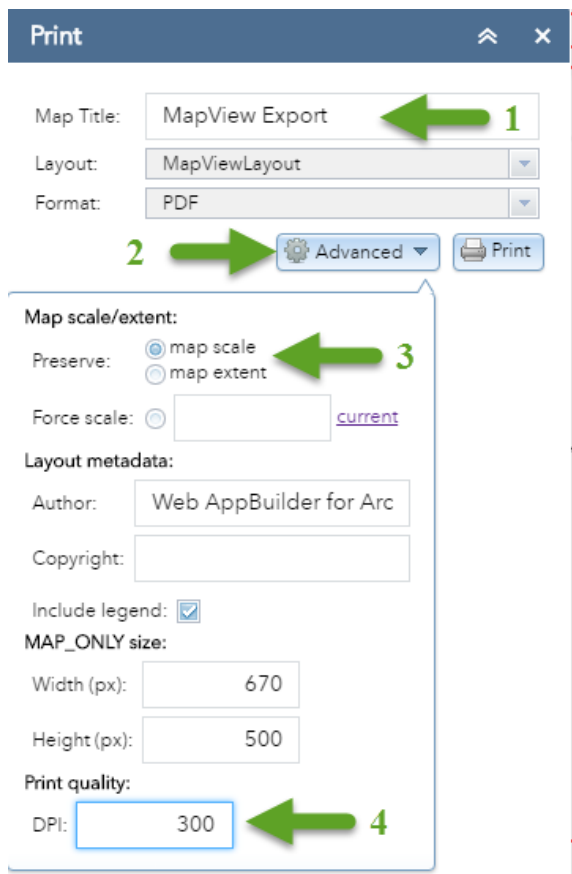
Print

Map Title: MapView Export 1

Layout: MapViewLayout

Format: PDF

2 Advanced Print

Map scale/extent:

Preserve: map scale map extent 3

Force scale: current

Layout metadata:

Author: Web AppBuilder for Arc

Copyright:

Include legend:

MAP_ONLY size:

Width (px): 670

Height (px): 500

Print quality:

DPI: 300 4